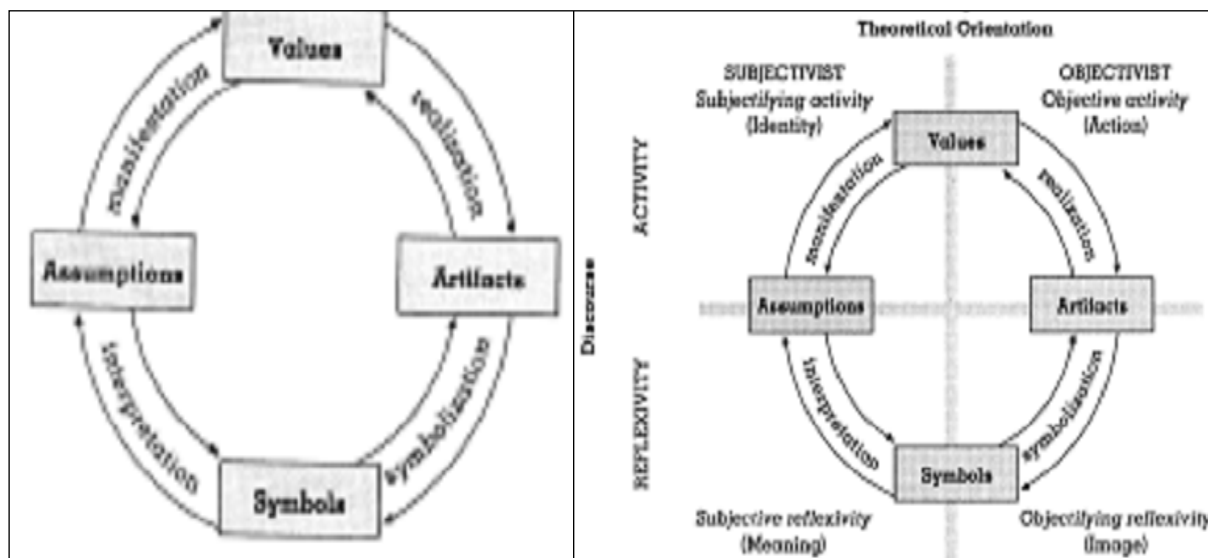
Values

manifestation

realization

Assumptions

Artifacts

interpretation

symbolization

Symbols

Theoretical Orientation

SUBJECTIVIST
Subjectifying activity
(Identity)

OBJECTIVIST
Objective activity
(Action)

ACTIVITY

Discourse

REFLEXIVITY

Values

manifestation

realization

Assumptions

Artifacts

interpretation

symbolization

Symbols

Subjective reflexivity
(Meaning)

Objectifying reflexivity
(Image)